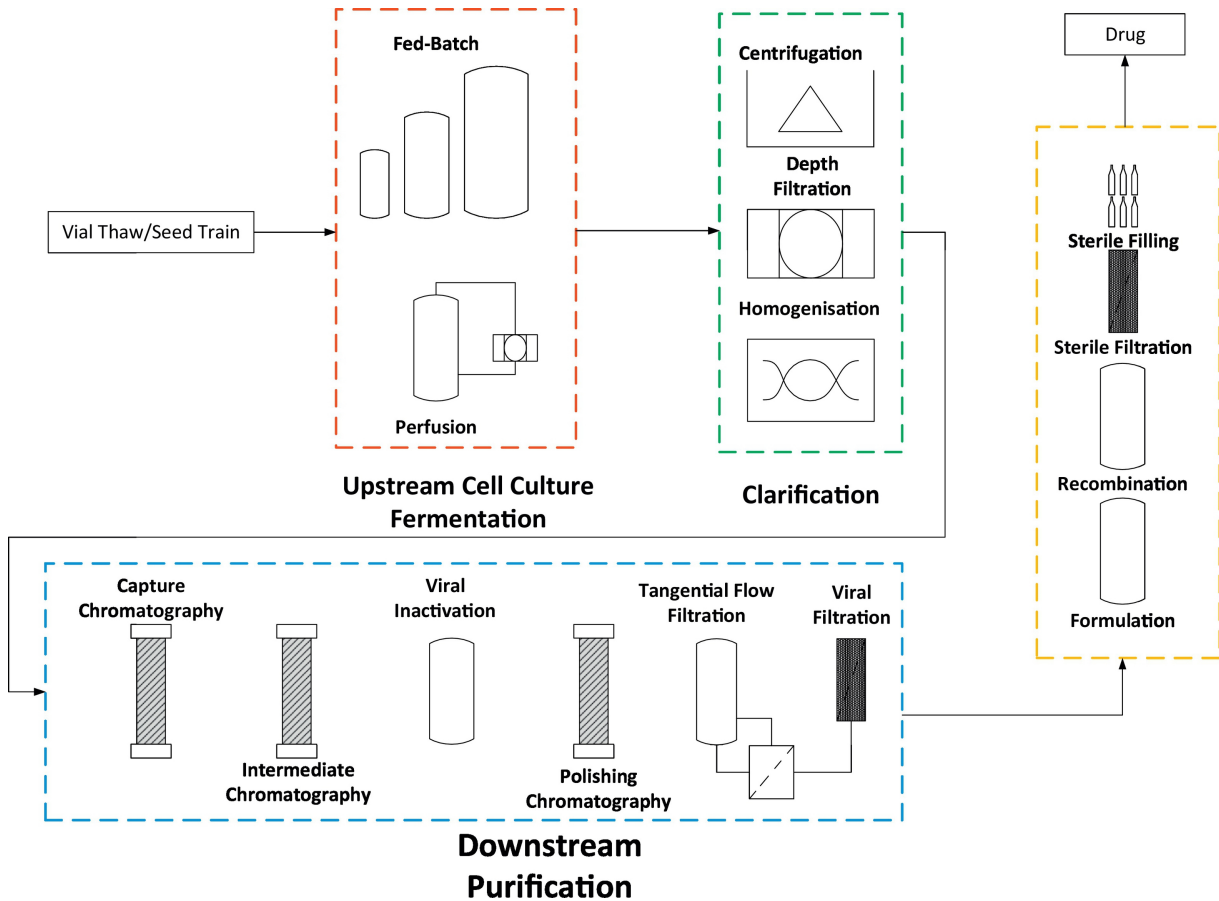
Vial Thaw/Seed Train

Fed-Batch

Perfusion

Upstream Cell Culture Fermentation

Centrifugation

Depth Filtration

Homogenisation

Clarification

Drug

Sterile Filling

Sterile Filtration

Recombination

Formulation

Capture Chromatography

Intermediate Chromatography

Viral Inactivation

Polishing Chromatography

Tangential Flow Filtration

Viral Filtration

Downstream Purification